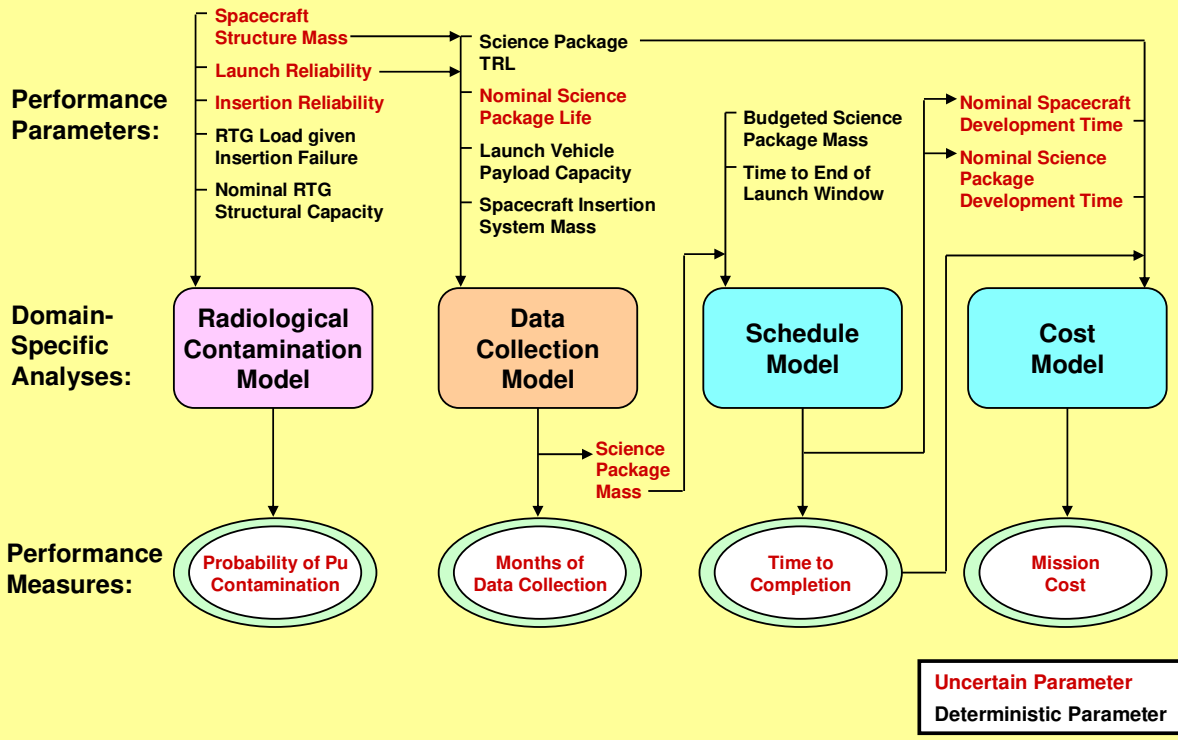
Performance Parameters:

Spacecraft Structure Mass
Launch Reliability
Insertion Reliability
RTG Load given Insertion Failure
Nominal RTG Structural Capacity

Science Package TRL
Nominal Science Package Life
Launch Vehicle Payload Capacity
Spacecraft Insertion System Mass

Budgeted Science Package Mass
Time to End of Launch Window

Nominal Spacecraft Development Time
Nominal Science Package Development Time

Domain-Specific Analyses:

Radiological Contamination Model

Data Collection Model

Schedule Model

Cost Model

Science Package Mass

Performance Measures:

Probability of Pu Contamination

Months of Data Collection

Time to Completion

Mission Cost

Uncertain Parameter
Deterministic Parameter